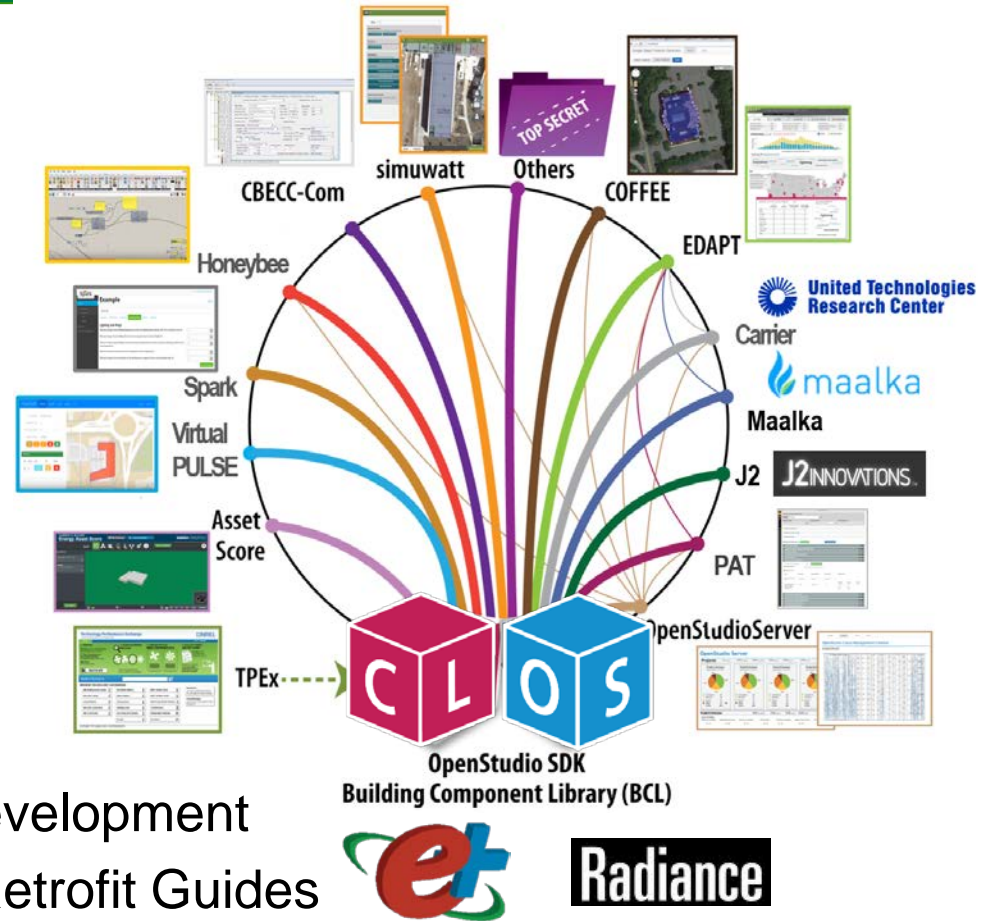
simuwatt
Others
TOP SECRET
CBECC-Com
COFFEE
EDAPT
Honeybee
United Technologies Research Center
Carrier
maalka
Spark
Maalka
Virtual PULSE
J2
J2INNOVATIONS
Asset Score
PAT
OpenStudioServer
TPEx
C L O S
OpenStudio SDK
Building Component Library (BCL)
evelopment
etrofit Guides
Radiance